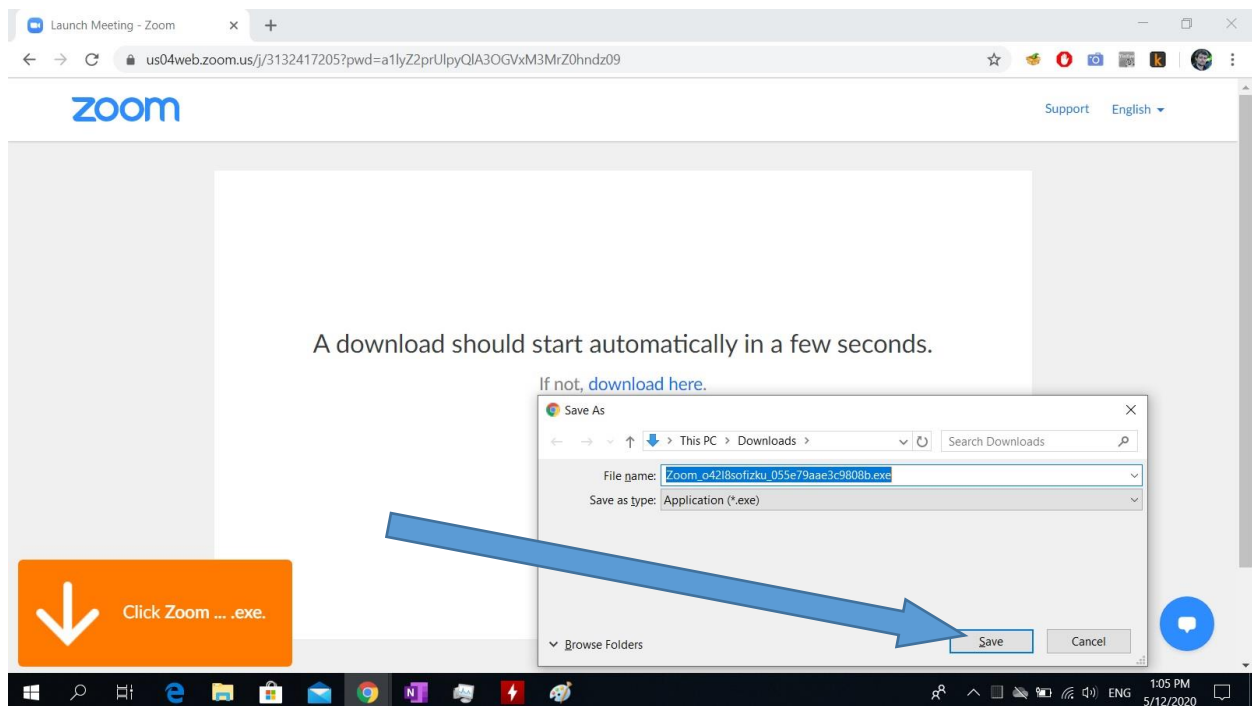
Launch Meeting - Zoom

us04web.zoom.us/j/3132417205?pwd=a1lyZ2prUlpyQlA3OGVxM3MrZ0hndz09

zoom

Support English

A download should start automatically in a few seconds.

If not, download here.

Save As

This PC > Downloads >

Search Downloads

File name: Zoom_o42l8sofizku_055e79aae3c9808b.exe

Save as type: Application (*.exe)

Browse Folders

Save

Cancel

Click Zoom ... .exe.

ENG

1:05 PM
5/12/2020